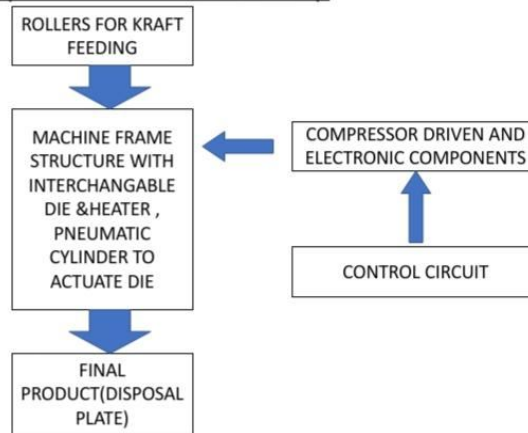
ROLLERS FOR KRAFT FEEDING

MACHINE FRAME STRUCTURE WITH INTERCHANGABLE DIE &HEATER , PNEUMATIC CYLINDER TO ACTUATE DIE

COMPRESSOR DRIVEN AND ELECTRONIC COMPONENTS

CONTROL CIRCUIT

FINAL PRODUCT(DISPOSAL PLATE)